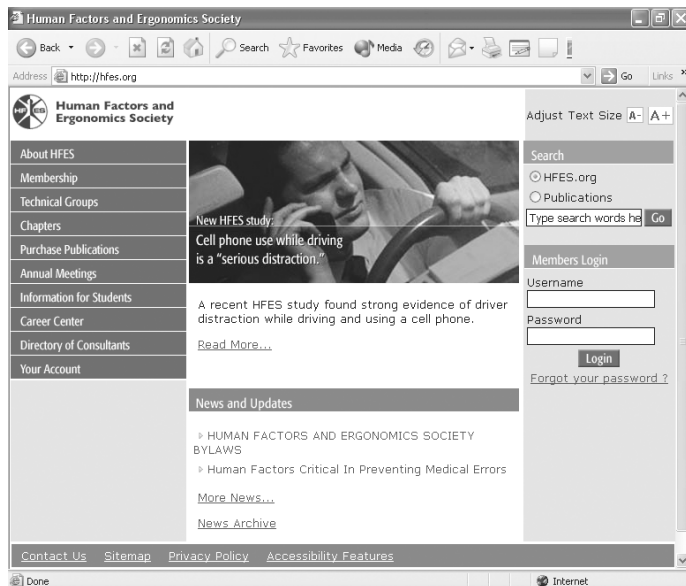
Human Factors and Ergonomics Society

Back Search Favorites Media

Address http://hfes.org Go Links

Human Factors and Ergonomics Society

Adjust Text Size A- A+

About HFES
Membership
Technical Groups
Chapters
Purchase Publications
Annual Meetings
Information for Students
Career Center
Directory of Consultants
Your Account

New HFES study:
Cell phone use while driving is a "serious distraction."

A recent HFES study found strong evidence of driver distraction while driving and using a cell phone.

Read More...

News and Updates

HUMAN FACTORS AND ERGONOMICS SOCIETY BYLAWS

Human Factors Critical In Preventing Medical Errors

More News...

News Archive

Search
HFES.org
Publications
Type search words he Go

Members Login
Username
Password
Login
Forgot your password ?

Contact Us Sitemap Privacy Policy Accessibility Features

Done Internet